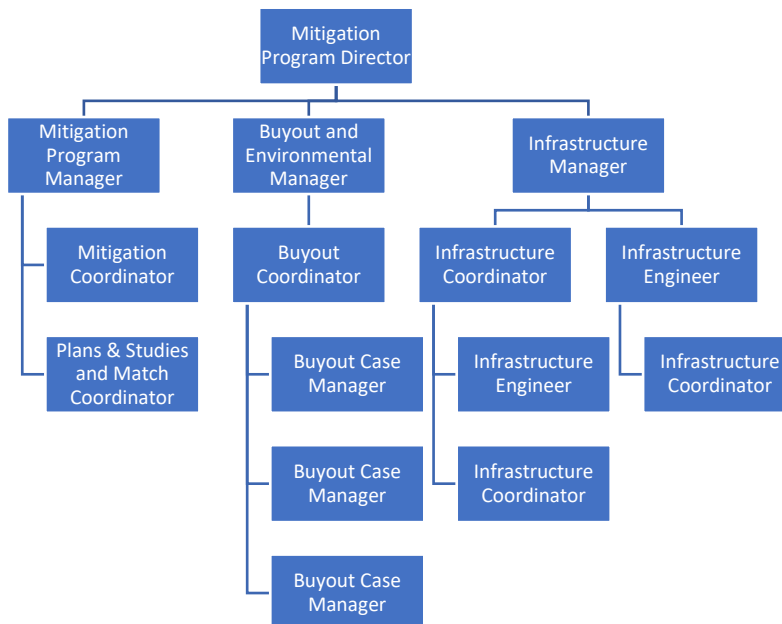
Mitigation Program Director

Mitigation Program Manager

Mitigation Coordinator

Plans & Studies and Match Coordinator

Buyout and Environmental Manager

Buyout Coordinator

Buyout Case Manager

Buyout Case Manager

Buyout Case Manager

Infrastructure Manager

Infrastructure Coordinator

Infrastructure Engineer

Infrastructure Coordinator

Infrastructure Engineer

Infrastructure Coordinator